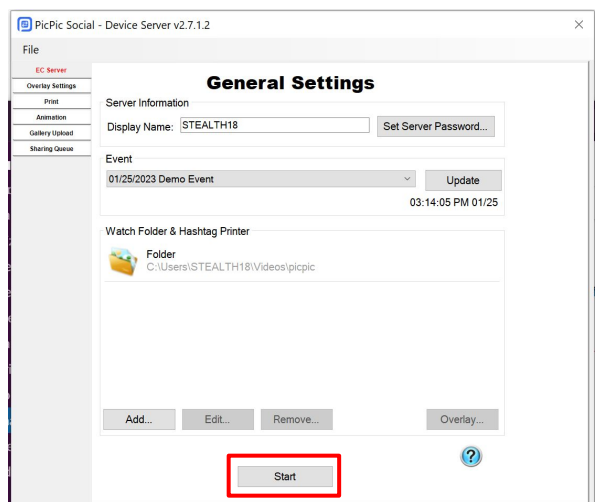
PicPic Social - Device Server v2.7.1.2

×

File

EC Server
Overlay Settings
Print
Animation
Gallery Upload
Sharing Queue

General Settings

Server Information
Display Name: STEALTH18
Set Server Password...

Event
01/25/2023 Demo Event
Update
03:14:05 PM 01/25

Watch Folder & Hashtag Printer
Folder
C:\Users\STEALTH18\Videos\picpic

Add...
Edit...
Remove...
Overlay...

?

Start